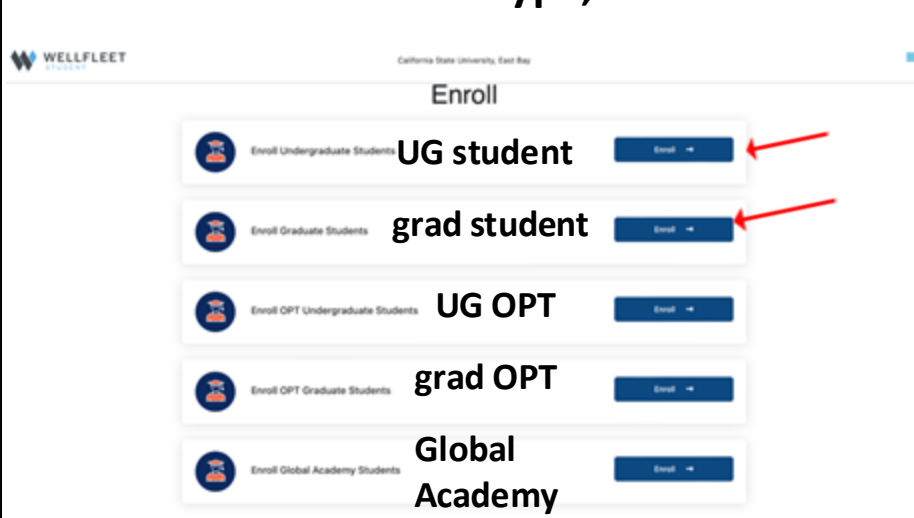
WELLFLEET STUDENT

California State University, East Bay

Enroll

Enroll Undergraduate Students UG student Enroll →

Enroll Graduate Students grad student Enroll →

Enroll OPT Undergraduate Students UG OPT Enroll →

Enroll OPT Graduate Students grad OPT Enroll →

Enroll Global Academy Students Global Academy Enroll →